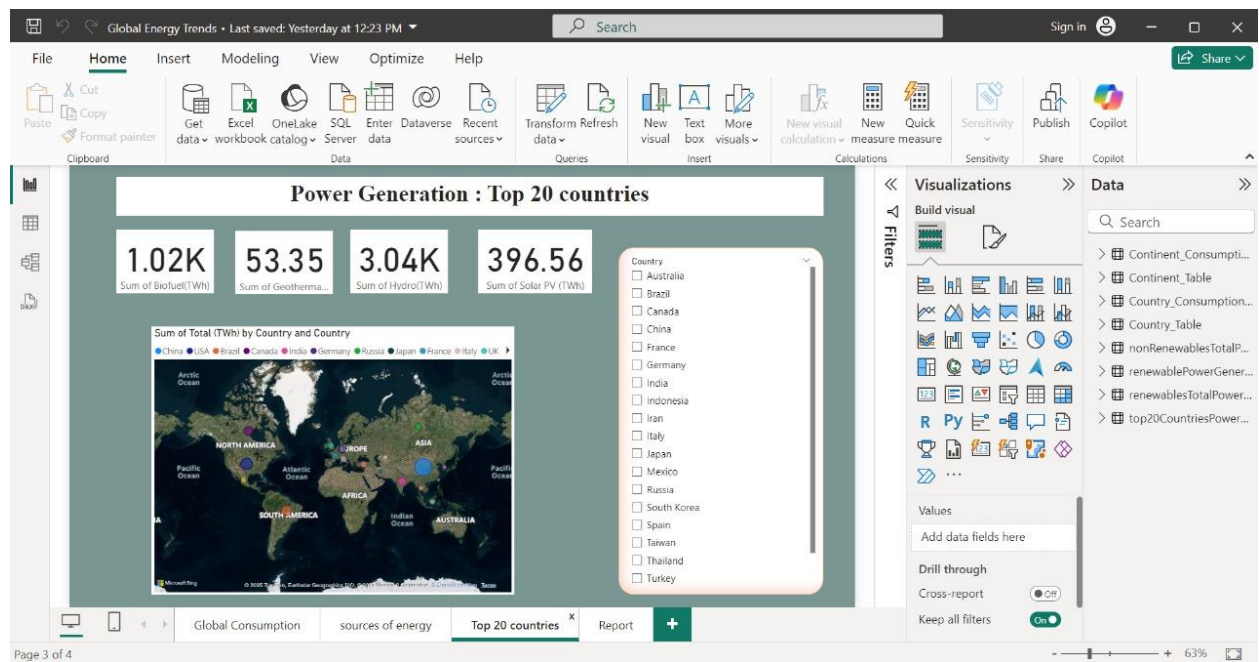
Global Energy Trends • Last saved: Yesterday at 12:23 PM

Search

Sign in

File Home Insert Modeling View Optimize Help

Share

Paste Cut Copy Format painter
Clipboard

Get data Excel workbook OneLake catalog SQL Server Enter data Dataverse Recent sources
Data

Transform data Refresh
Queries

New visual Text box More visuals
Insert

New visual calculation New measure Quick measure
Calculations

Sensitivity
Sensitivity

Publish
Share

Copilot
Copilot

Power Generation : Top 20 countries

1.02K
Sum of Biofuel(TWh)

53.35
Sum of Geotherma...

3.04K
Sum of Hydro(TWh)

396.56
Sum of Solar PV (TWh)

Sum of Total (TWh) by Country and Country

China USA Brazil Canada India Germany Russia Japan France Italy UK

Arctic Ocean
NORTH AMERICA
EUROPE
ASIA
Pacific Ocean
Atlantic Ocean
AFRICA
Pacific Ocean
SOUTH AMERICA
Indian Ocean
AUSTRALIA

Microsoft Bing
© 2025 TomTom, Earthstar Geographics SIO, © 2025 Microsoft Corporation Terms

Country
Australia
Brazil
Canada
China
France
Germany
India
Indonesia
Iran
Italy
Japan
Mexico
Russia
South Korea
Spain
Taiwan
Thailand
Turkey

Filters

Visualizations
Build visual

Values
Add data fields here

Drill through
Cross-report
Off
Keep all filters
On

Data
Search
Continent_Consumpti...
Continent_Table
Country_Consumption...
Country_Table
nonRenewablesTotalP...
renewablePowerGener...
renewablesTotalPower...
top20CountriesPower...

Global Consumption
sources of energy
Top 20 countries
Report

Page 3 of 4

63%